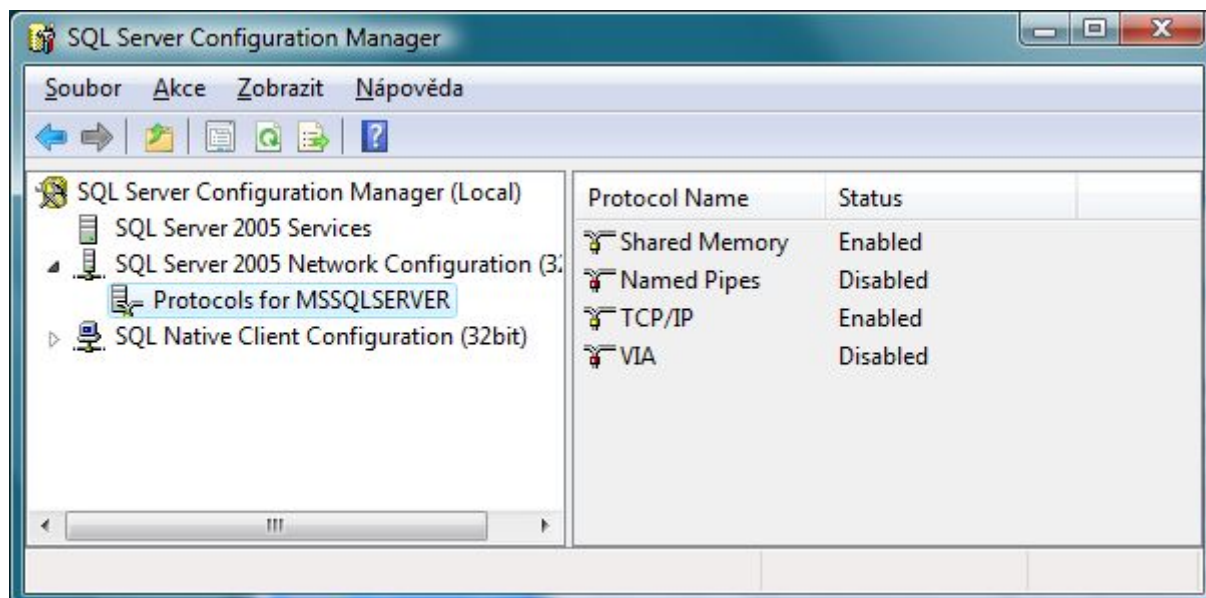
SQL Server Configuration Manager

Soubor Akce Zobrazit Nápověda

SQL Server Configuration Manager (Local)
SQL Server 2005 Services
SQL Server 2005 Network Configuration (3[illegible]
Protocols for MSSQLSERVER
SQL Native Client Configuration (32bit)

| Protocol Name | Status |
|---|---|
| Shared Memory | Enabled |
| Named Pipes | Disabled |
| TCP/IP | Enabled |
| VIA | Disabled |